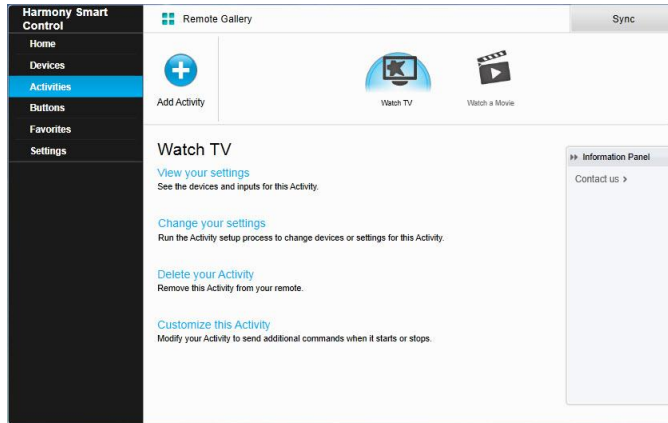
Harmony Smart Control

Home
Devices
Activities
Buttons
Favorites
Settings

Remote Gallery

Sync

Add Activity

Watch TV

Watch a Movie

Watch TV

View your settings
See the devices and inputs for this Activity.

Change your settings
Run the Activity setup process to change devices or settings for this Activity.

Delete your Activity
Remove this Activity from your remote.

Customize this Activity
Modify your Activity to send additional commands when it starts or stops.

Information Panel

Contact us >